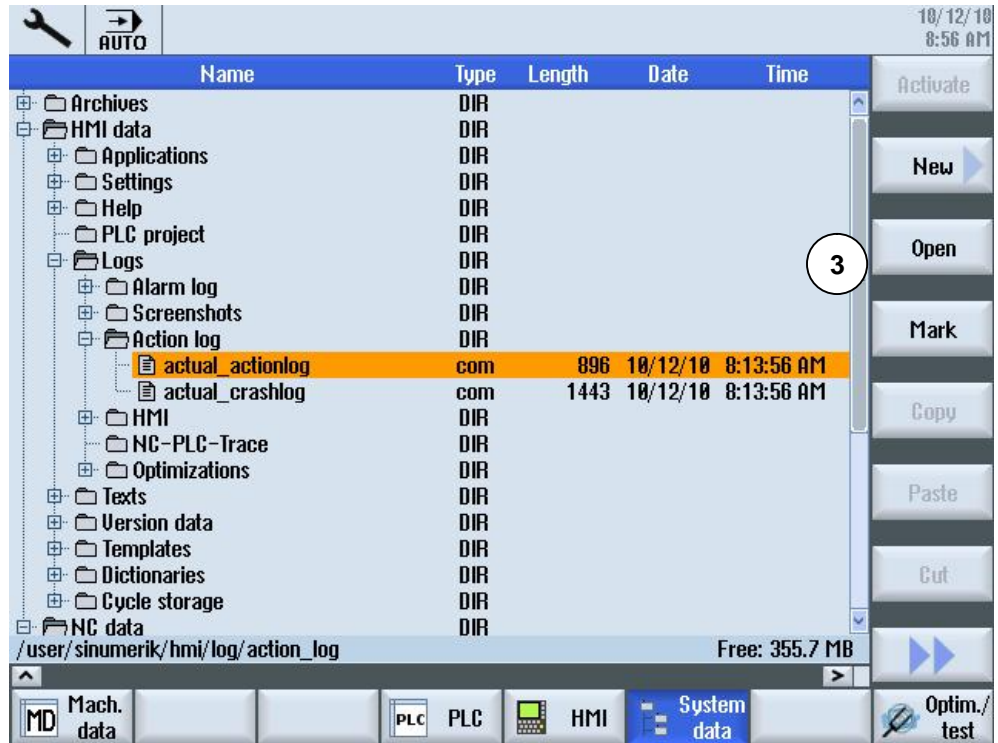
AUTO

10/12/10
8:56 AM

| Name | Type | Length | Date | Time |
|---|---|---|---|---|
| Archives | DIR | | | |
| HMI data | DIR | | | |
| Applications | DIR | | | |
| Settings | DIR | | | |
| Help | DIR | | | |
| PLC project | DIR | | | |
| Logs | DIR | | | |
| Alarm log | DIR | | | |
| Screenshots | DIR | | | |
| Action log | DIR | | | |
| actual_actionlog | com | 896 | 10/12/10 | 8:13:56 AM |
| actual_crashlog | com | 1443 | 10/12/10 | 8:13:56 AM |
| HMI | DIR | | | |
| NC-PLC-Trace | DIR | | | |
| Optimizations | DIR | | | |
| Texts | DIR | | | |
| Version data | DIR | | | |
| Templates | DIR | | | |
| Dictionaries | DIR | | | |
| Cycle storage | DIR | | | |
| NC data | DIR | | | |

/user/sinumerik/hmi/log/action_log
Free: 355.7 MB

Activate
New
Open
3
Mark
Copy
Paste
Cut

MD Mach. data
PLC PLC
HMI
System data
Optim./ test